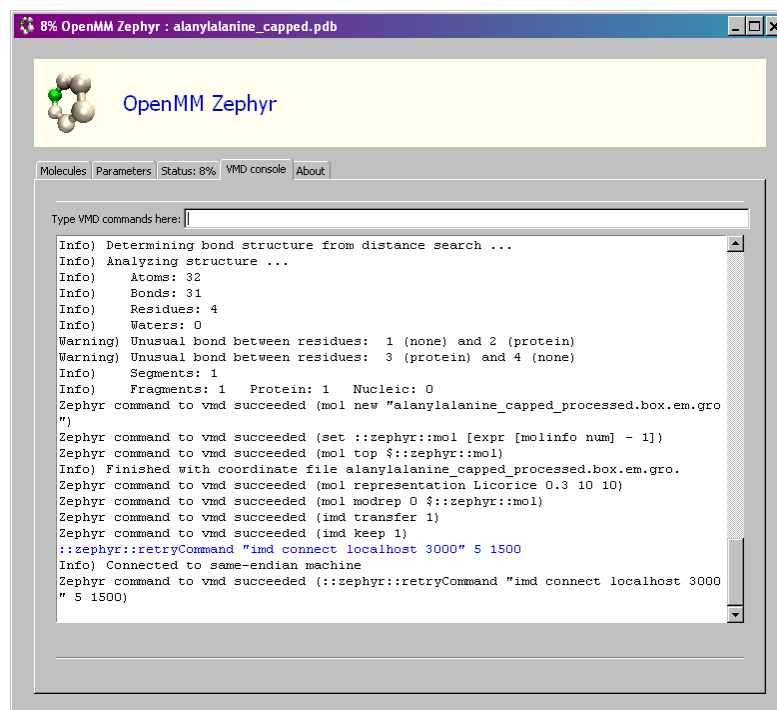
8% OpenMM Zephyr : alanylalanine_capped.pdb

OpenMM Zephyr

Molecules | Parameters | Status: 8% | VMD console | About

Type VMD commands here:

Info) Determining bond structure from distance search ...
Info) Analyzing structure ...
Info)    Atoms: 32
Info)    Bonds: 31
Info)    Residues: 4
Info)    Waters: 0
Warning) Unusual bond between residues:  1 (none) and 2 (protein)
Warning) Unusual bond between residues:  3 (protein) and 4 (none)
Info)    Segments: 1
Info)    Fragments: 1   Protein: 1   Nucleic: 0
Zephyr command to vmd succeeded (mol new "alanylalanine_capped_processed.box.em.gro")
Zephyr command to vmd succeeded (set ::zephyr::mol [expr [molinfo num] - 1])
Zephyr command to vmd succeeded (mol top $::zephyr::mol)
Info) Finished with coordinate file alanylalanine_capped_processed.box.em.gro.
Zephyr command to vmd succeeded (mol representation Licorice 0.3 10 10)
Zephyr command to vmd succeeded (mol modrep 0 $::zephyr::mol)
Zephyr command to vmd succeeded (imd transfer 1)
Zephyr command to vmd succeeded (imd keep 1)
::zephyr::retryCommand "imd connect localhost 3000" 5 1500
Info) Connected to same-endian machine
Zephyr command to vmd succeeded (::zephyr::retryCommand "imd connect localhost 3000" 5 1500)